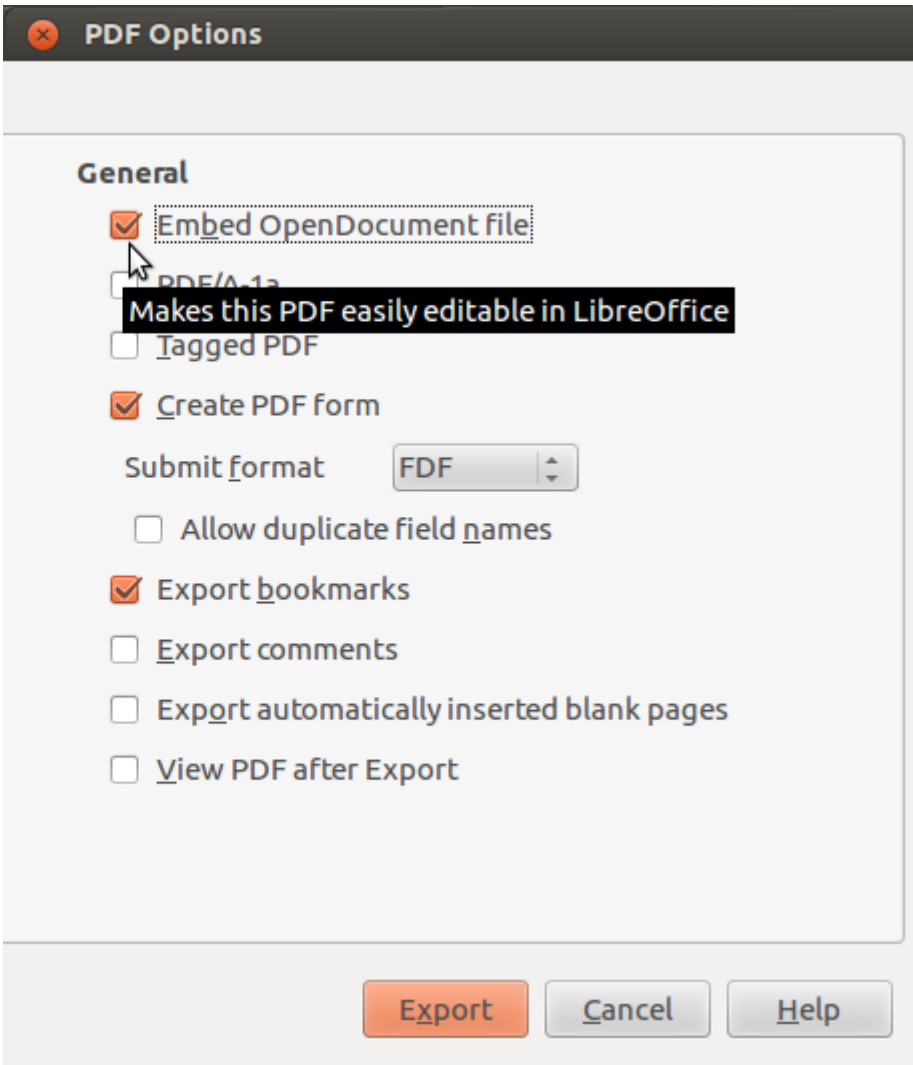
PDF Options

General

Embed OpenDocument file

PDF/A-1a

Makes this PDF easily editable in LibreOffice

Tagged PDF

Create PDF form

Submit format FDF

Allow duplicate field names

Export bookmarks

Export comments

Export automatically inserted blank pages

View PDF after Export

Export Cancel Help